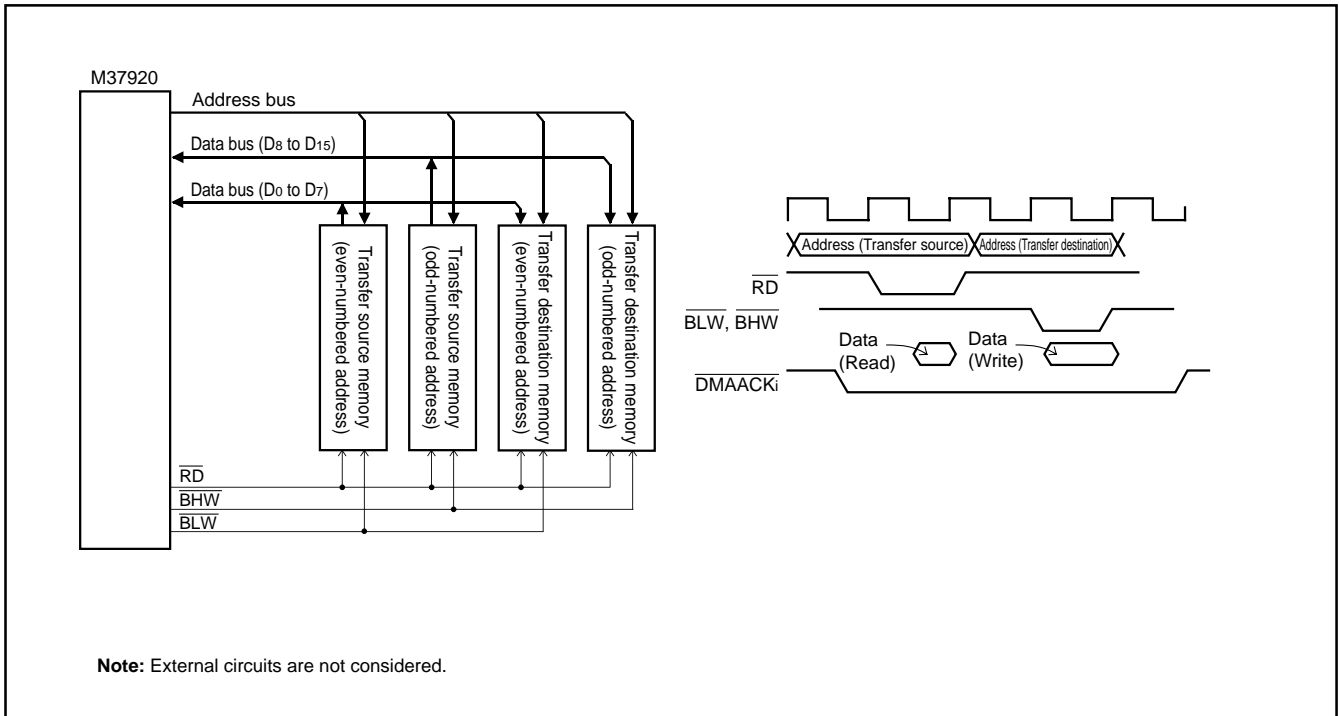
M37920

Address bus

Data bus ($D_8$ to $D_{15}$)

Data bus ($D_0$ to $D_7$)

Transfer source memory (even-numbered address)

Transfer source memory (odd-numbered address)

Transfer destination memory (even-numbered address)

Transfer destination memory (odd-numbered address)

$\overline{RD}$

$\overline{BHW}$

$\overline{BLW}$

Address (Transfer source) Address (Transfer destination)

$\overline{RD}$

$\overline{BLW}$, $\overline{BHW}$

Data (Read)

Data (Write)

$\overline{DMAACK_i}$

**Note:** External circuits are not considered.